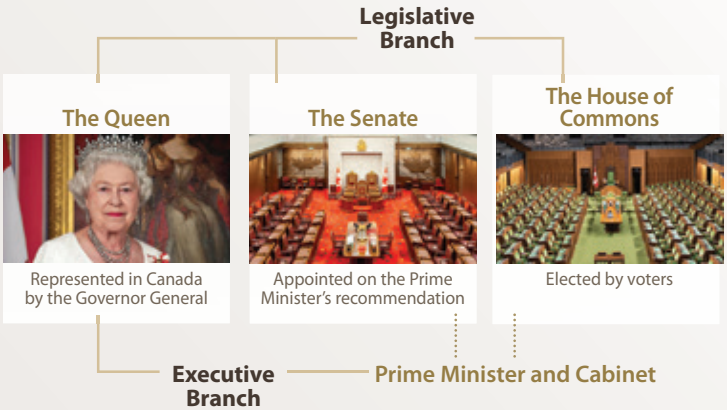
Legislative Branch

The Queen

Represented in Canada by the Governor General

The Senate

Appointed on the Prime Minister's recommendation

The House of Commons

Elected by voters

Executive Branch

Prime Minister and Cabinet